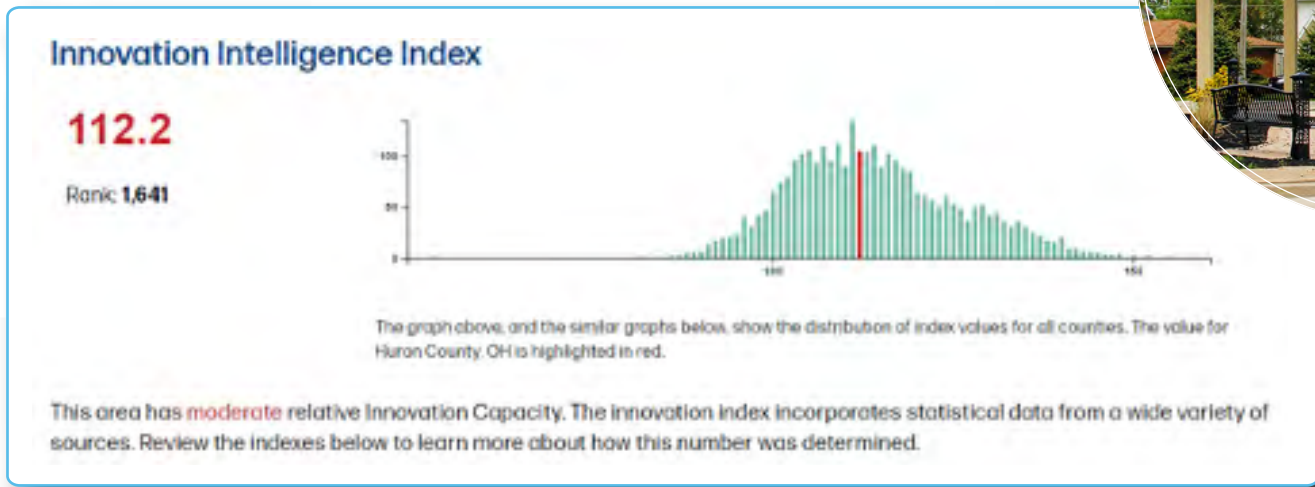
Innovation Intelligence Index

112.2

Rank: 1,641

150
100
50
0
100
150

The graph above, and the similar graphs below, show the distribution of index values for all counties. The value for Huron County, OH is highlighted in red.

This area has moderate relative Innovation Capacity. The innovation index incorporates statistical data from a wide variety of sources. Review the indexes below to learn more about how this number was determined.